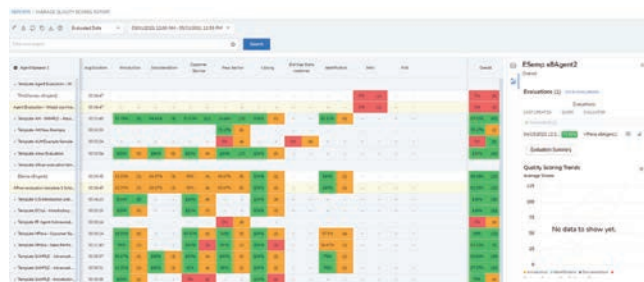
REPORTS / AVERAGE QUALITY SCORES REPORT

Evaluated Date
Search

Agent Element
Application
Introduction
Consideration
Customer Service
Peer Action
Closing
Average Score
Identification
Other
Role
Overall

ESemp x8Agent2
Evaluations
Evaluation Summary
Quality Scoring Trends
Average Scores
No data to show yet.